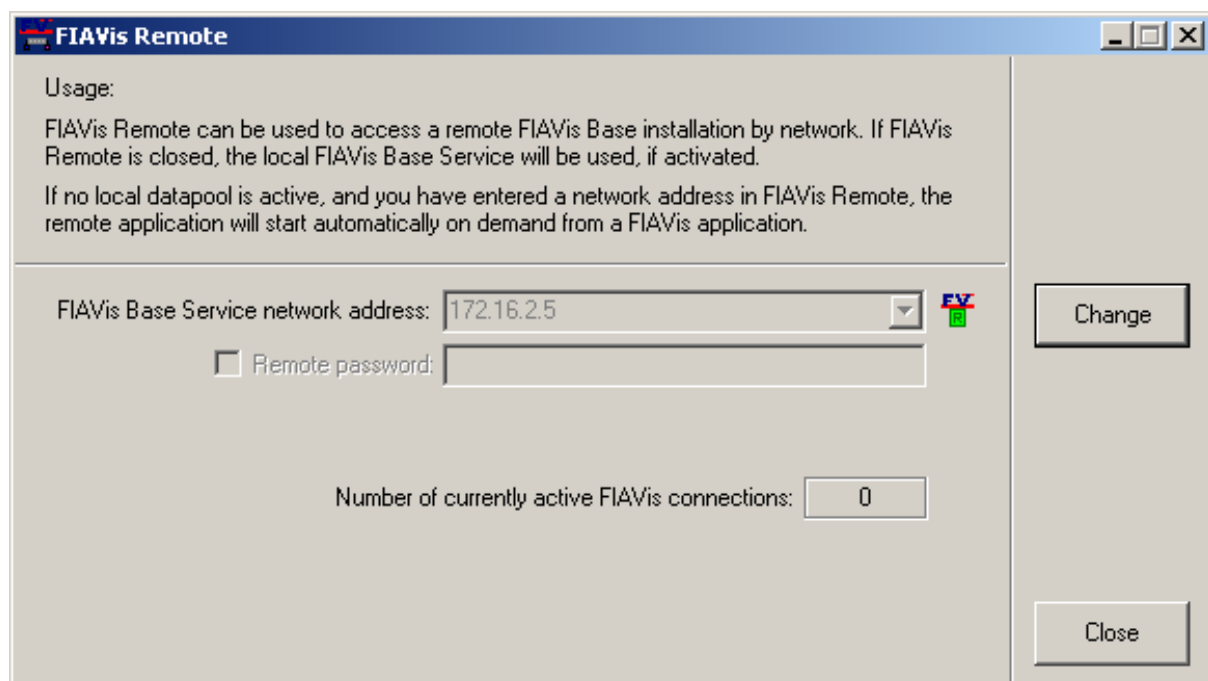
FIAVis Remote

Usage:

FIAVis Remote can be used to access a remote FIAVis Base installation by network. If FIAVis Remote is closed, the local FIAVis Base Service will be used, if activated.

If no local datapool is active, and you have entered a network address in FIAVis Remote, the remote application will start automatically on demand from a FIAVis application.

FIAVis Base Service network address: 172.16.2.5

FV R

Change

Remote password:

Number of currently active FIAVis connections: 0

Close